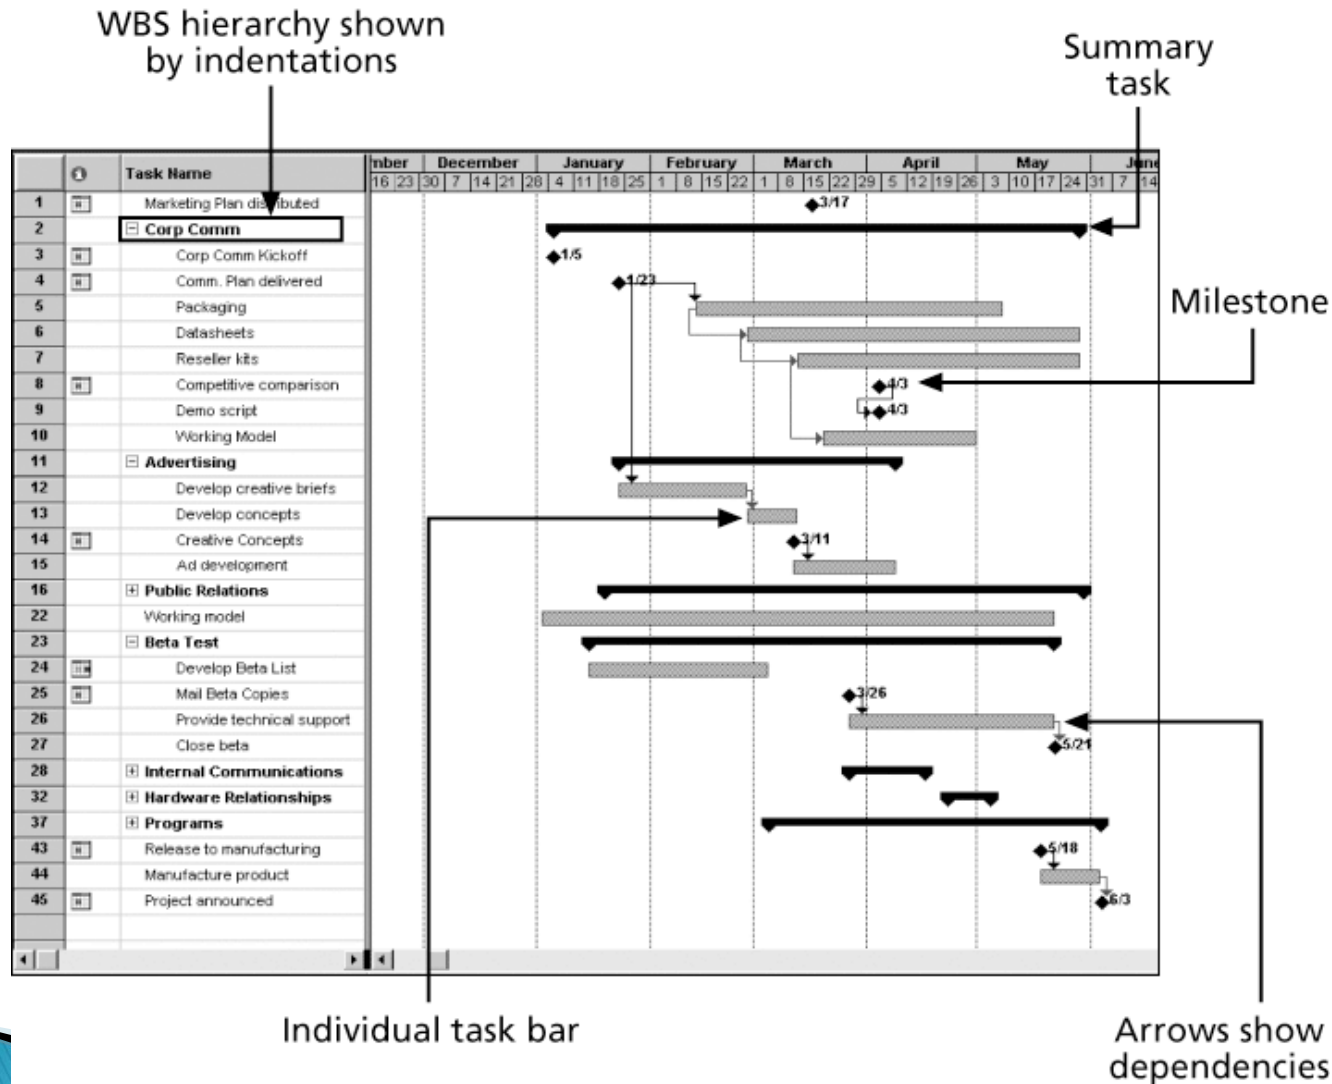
WBS hierarchy shown by indentations

Summary task

Milestone

| | | Task Name |
|---|---|---|
| 1 | | Marketing Plan distributed |
| 2 | | ⊟ Corp Comm |
| 3 | | Corp Comm Kickoff |
| 4 | | Comm. Plan delivered |
| 5 | | Packaging |
| 6 | | Datasheets |
| 7 | | Reseller kits |
| 8 | | Competitive comparison |
| 9 | | Demo script |
| 10 | | Working Model |
| 11 | | ⊟ Advertising |
| 12 | | Develop creative briefs |
| 13 | | Develop concepts |
| 14 | | Creative Concepts |
| 15 | | Ad development |
| 16 | | ⊞ Public Relations |
| 22 | | Working model |
| 23 | | ⊟ Beta Test |
| 24 | | Develop Beta List |
| 25 | | Mail Beta Copies |
| 26 | | Provide technical support |
| 27 | | Close beta |
| 28 | | ⊞ Internal Communications |
| 32 | | ⊞ Hardware Relationships |
| 37 | | ⊞ Programs |
| 43 | | Release to manufacturing |
| 44 | | Manufacture product |
| 45 | | Project announced |

mber December January February March April May June
16 23 30 7 14 21 28 4 11 18 25 1 8 15 22 1 8 15 22 29 5 12 19 26 3 10 17 24 31 7 14

3/17
1/5
1/23
4/3
4/3
3/11
3/26
5/21
5/18
6/3

Individual task bar

Arrows show dependencies